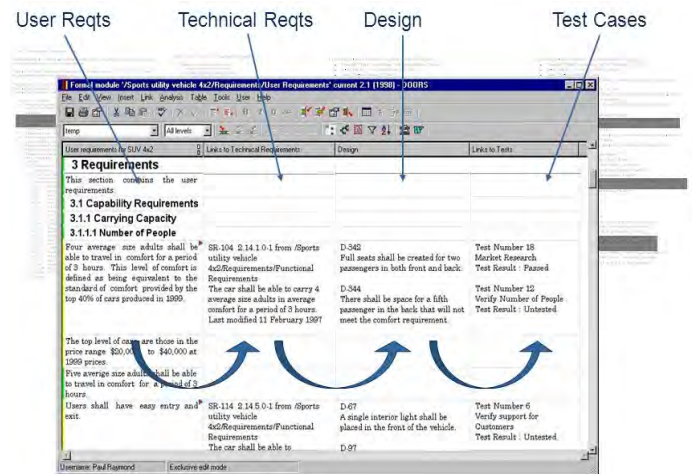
User Reqts Technical Reqts Design Test Cases

Formal module '/Sports utility vehicle 4x2/Requirements/User Requirements' current 2.1 (1998) - DOORS

File Edit View Insert Link Analysis Table Tools User Help

temp All levels

| User requirements for SUV 4x2 | Links to Technical Requirements | Design | Links to Tests |
|---|---|---|---|
| 3 Requirements | | | |
| This section contains the user requirements. | | | |
| 3.1 Capability Requirements | | | |
| 3.1.1 Carrying Capacity | | | |
| 3.1.1.1 Number of People | | | |
| Four average size adults shall be able to travel in comfort for a period of 3 hours. This level of comfort is defined as being equivalent to the standard of comfort provided by the top 40% of cars produced in 1999. | SR-104 2.14.1.0-1 from /Sports utility vehicle 4x2/Requirements/Functional Requirements The car shall be able to carry 4 average size adults in average comfort for a period of 3 hours. Last modified 11 February 1997 | D-342 Full seats shall be created for two passengers in both front and back. D-344 There shall be space for a fifth passenger in the back that will not meet the comfort requirement. | Test Number 18 Market Research Test Result : Passed Test Number 12 Verify Number of People Test Result : Untested |
| The top level of cars are those in the price range $20,000 to $40,000 at 1999 prices. | | | |
| Five average size adults shall be able to travel in comfort for a period of 3 hours. | | | |
| Users shall have easy entry and exit. | SR-114 2.14.5.0-1 from /Sports utility vehicle 4x2/Requirements/Functional Requirements The car shall be able to | D-67 A single interior light shall be placed in the front of the vehicle. D-97 | Test Number 6 Verify support for Customers Test Result : Untested |

Username: Paul Raymond Exclusive edit mode